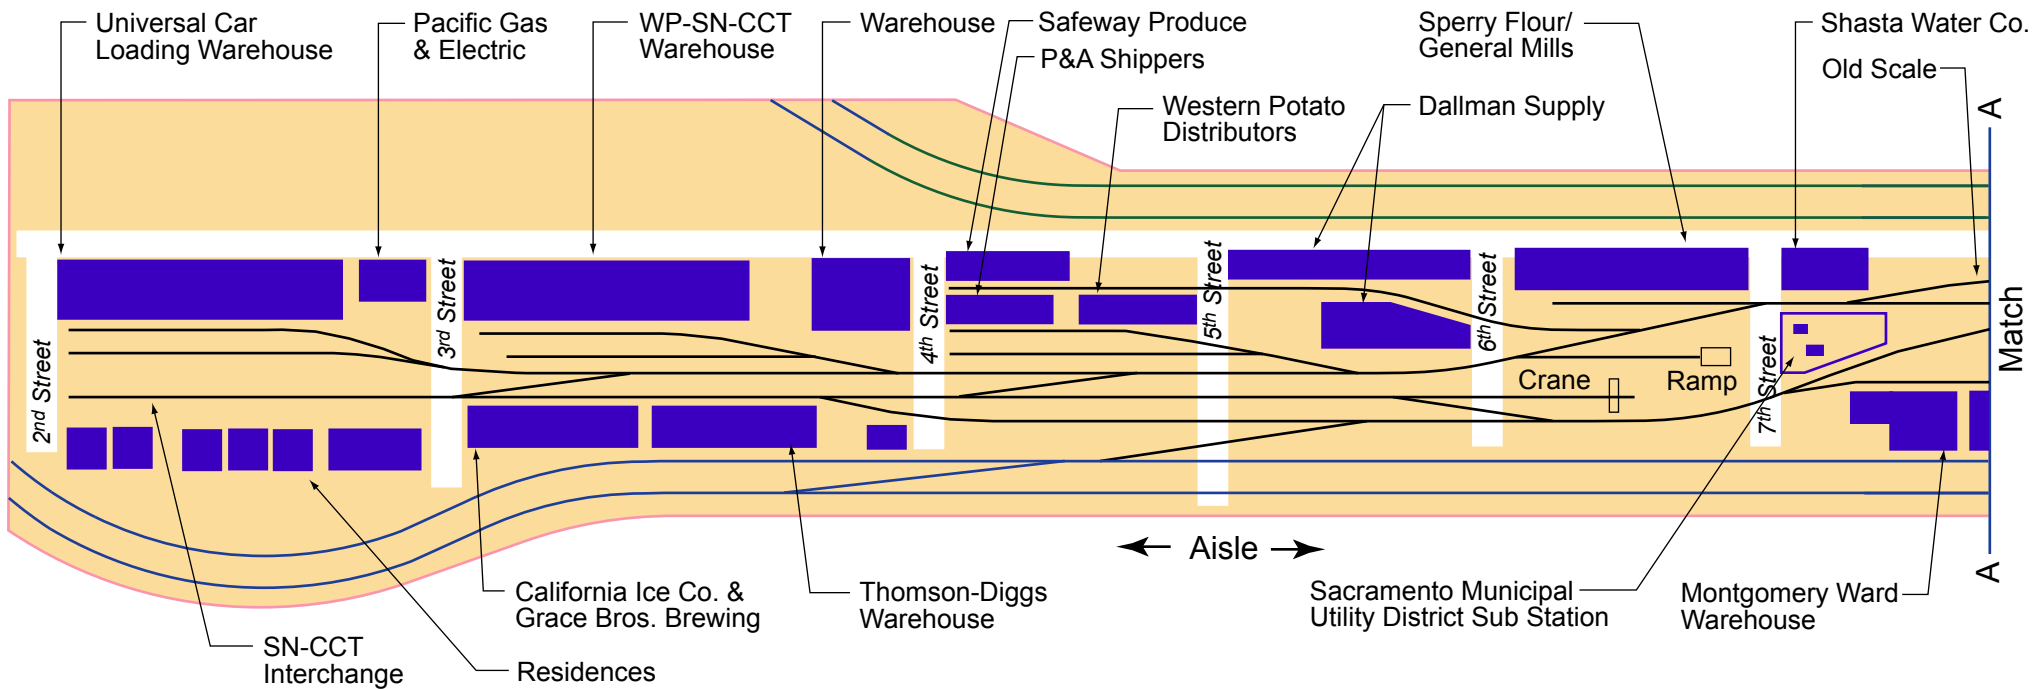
Universal Car Loading Warehouse

Pacific Gas & Electric

WP-SN-CCT Warehouse

Warehouse

Safeway Produce

P&A Shippers

Western Potato Distributors

Dallman Supply

Sperry Flour/ General Mills

Shasta Water Co.

Old Scale

A

Match

A

$2^{nd}$ Street

$3^{rd}$ Street

$4^{th}$ Street

$5^{th}$ Street

$6^{th}$ Street

$7^{th}$ Street

Crane

Ramp

Aisle

California Ice Co. & Grace Bros. Brewing

Thomson-Diggs Warehouse

Sacramento Municipal Utility District Sub Station

Montgomery Ward Warehouse

SN-CCT Interchange

Residences